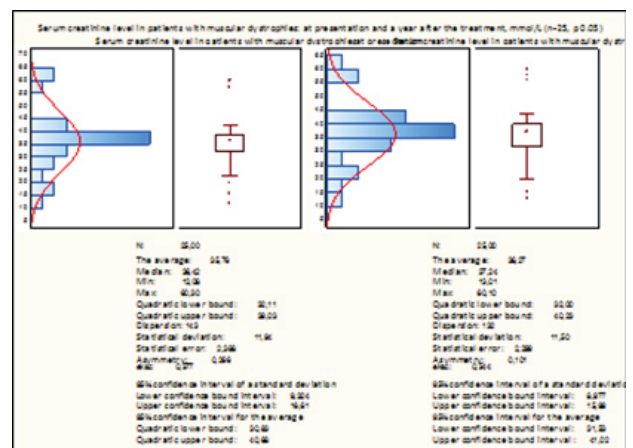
Serum creatinine level in patients with muscular dystrophies: at presentation and a year after the treatment, mmol/L (n=25, p0.05)

Serum creatinine level in patients with muscular dystrophies at prese Serum creatinine level in patients with muscular dystr

70
65
60
55
50
45
40
35
30
25
20
15
10
5
0

65
60
55
50
45
40
35
30
25
20
15
10
5
0

N: 25,00
The average: 33,76
Median: 36,62
Min: 13,59
Max: 62,50
Quadratic lower bound: 30,11
Quadratic upper bound: 39,09
Dispersion: 143
Statistical deviation: 11,96
Statistical error: 2,395
Asymmetry: 0,359
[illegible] 0,377

95% confidence interval of standard deviation
Lower confidence bound interval: 9,334
Upper confidence bound interval: 16,61
95% confidence interval for the average
Quadratic lower bound: 30,59
Quadratic upper bound: 40,65

N: 25,00
The average: 36,07
Median: 37,24
Min: 15,01
Max: 60,10
Quadratic lower bound: 30,00
Quadratic upper bound: 40,25
Dispersion: 132
Statistical deviation: 11,50
Statistical error: 2,299
Asymmetry: 0,101
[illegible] 0,344

95% confidence interval of a standard deviation
Lower confidence bound interval: 8,977
Upper confidence bound interval: 15,99
95% confidence interval for the average
Lower confidence bound interval: 31,33
Upper confidence bound interval: 41,02